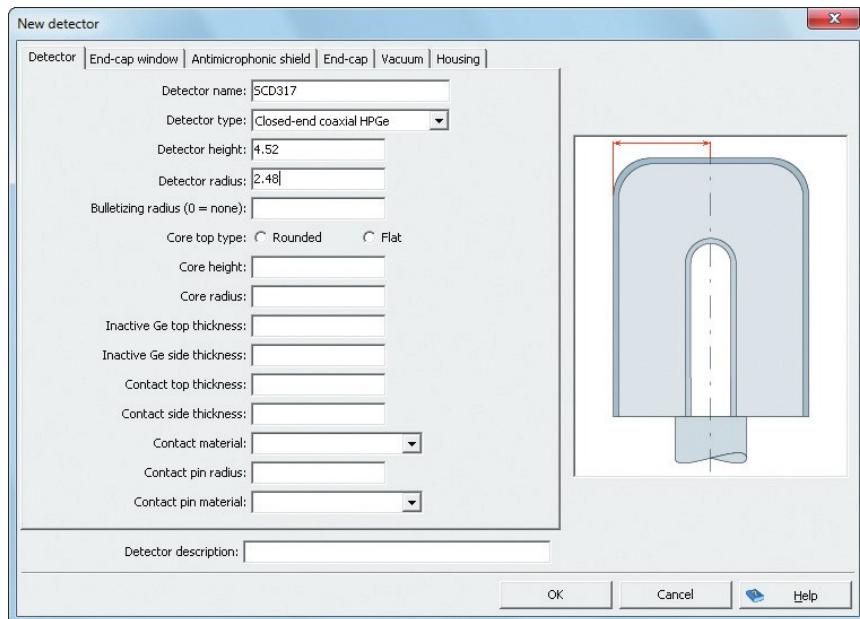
New detector

Detector | End-cap window | Antimicrophonic shield | End-cap | Vacuum | Housing

Detector name: SCD317

Detector type: Closed-end coaxial HPGe

Detector height: 4.52

Detector radius: 2.48

Bulletizing radius (0 = none):

Core top type: Rounded Flat

Core height:

Core radius:

Inactive Ge top thickness:

Inactive Ge side thickness:

Contact top thickness:

Contact side thickness:

Contact material:

Contact pin radius:

Contact pin material:

Detector description:

OK Cancel Help